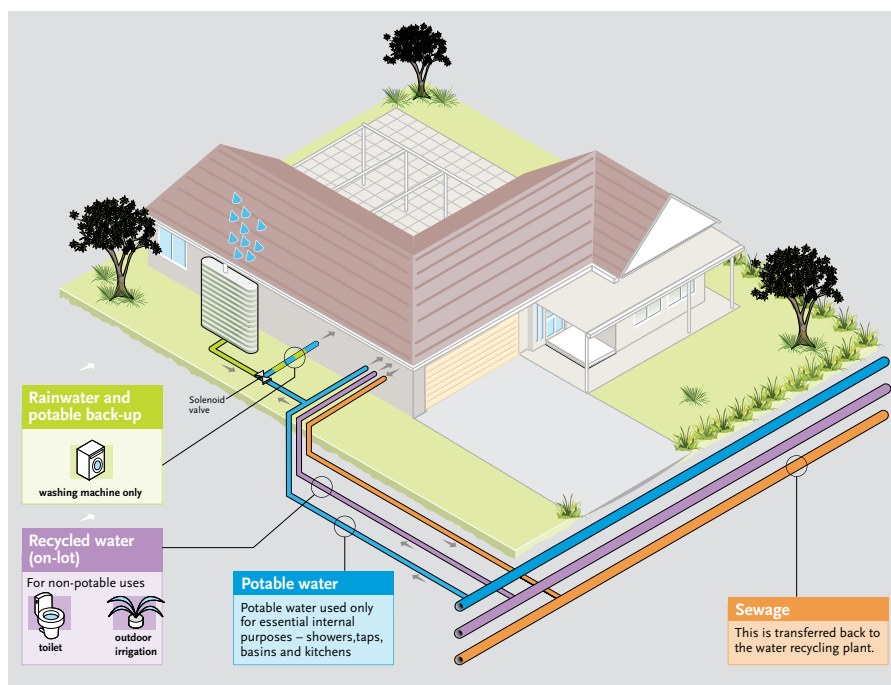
Rainwater and potable back-up

washing machine only

Solenoid valve

Recycled water (on-lot)

For non-potable uses

toilet

outdoor irrigation

Potable water

Potable water used only for essential internal purposes – showers,taps, basins and kitchens

Sewage

This is transferred back to the water recycling plant.